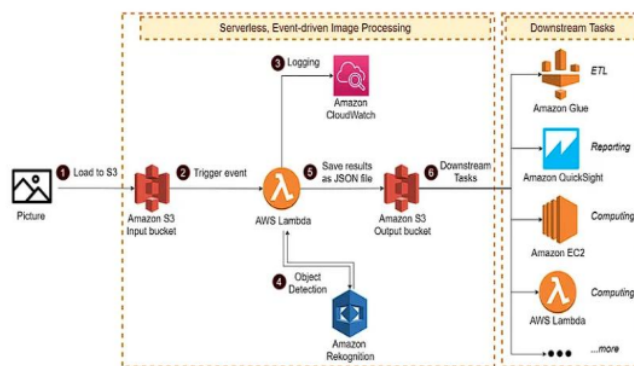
Serverless, Event-driven Image Processing

Downstream Tasks

Picture

1 Load to S3

Amazon S3 Input bucket

2 Trigger event

3 Logging

Amazon CloudWatch

AWS Lambda

4 Object Detection

Amazon Rekognition

5 Save results as JSON file

Amazon S3 Output bucket

6 Downstream Tasks

ETL

Amazon Glue

Reporting

Amazon QuickSight

Computing

Amazon EC2

Computing

AWS Lambda

...more